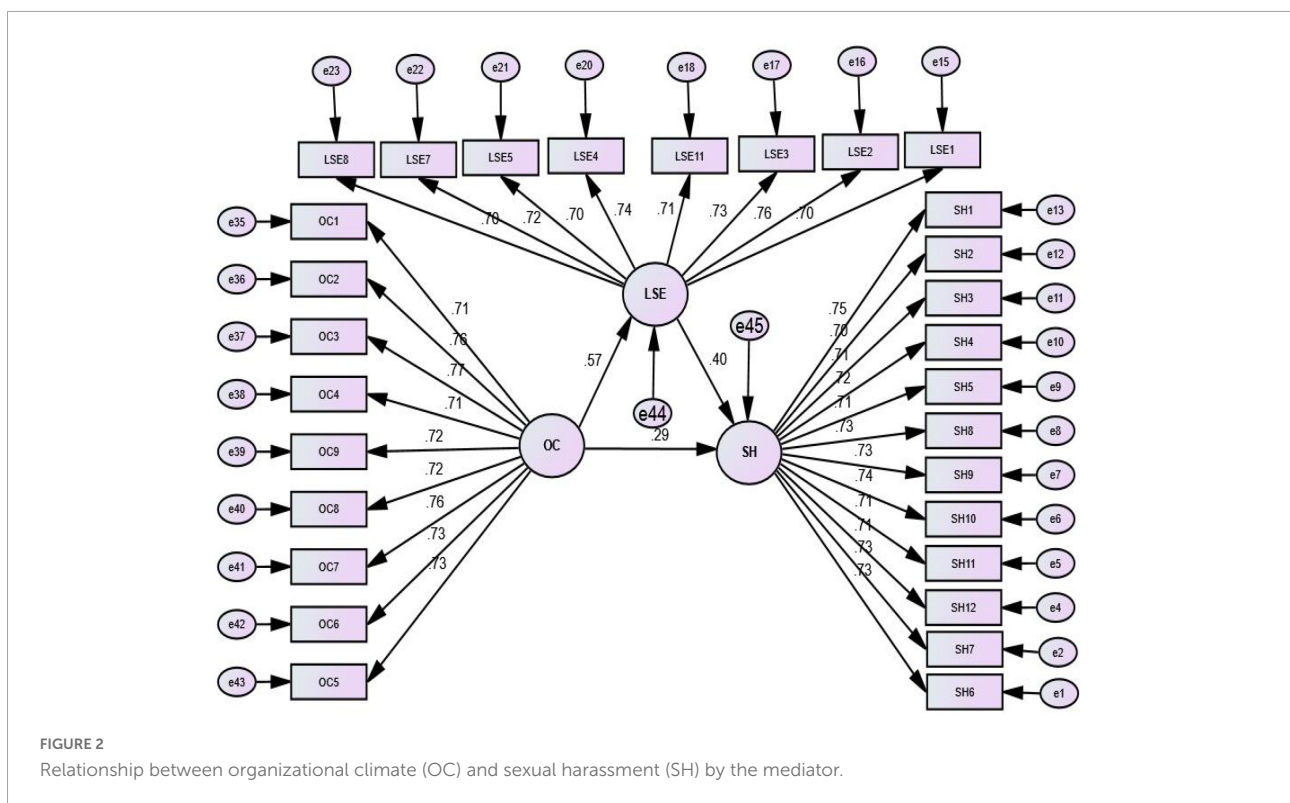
e23 e22 e21 e20 e18 e17 e16 e15

LSE8 LSE7 LSE5 LSE4 LSE11 LSE3 LSE2 LSE1

.70 .72 .70 .74 .71 .73 .76 .70

e35 OC1
e36 OC2
e37 OC3
e38 OC4
e39 OC9
e40 OC8
e41 OC7
e42 OC6
e43 OC5

.71
.76
.77
.71
.72
.72
.76
.73
.73

LSE

.57

e44

.40

e45

.29

OC

SH

.75
.70
.71
.72
.71
.73
.73
.74
.71
.71
.73
.73

SH1 e13
SH2 e12
SH3 e11
SH4 e10
SH5 e9
SH8 e8
SH9 e7
SH10 e6
SH11 e5
SH12 e4
SH7 e2
SH6 e1

FIGURE 2
Relationship between organizational climate (OC) and sexual harassment (SH) by the mediator.